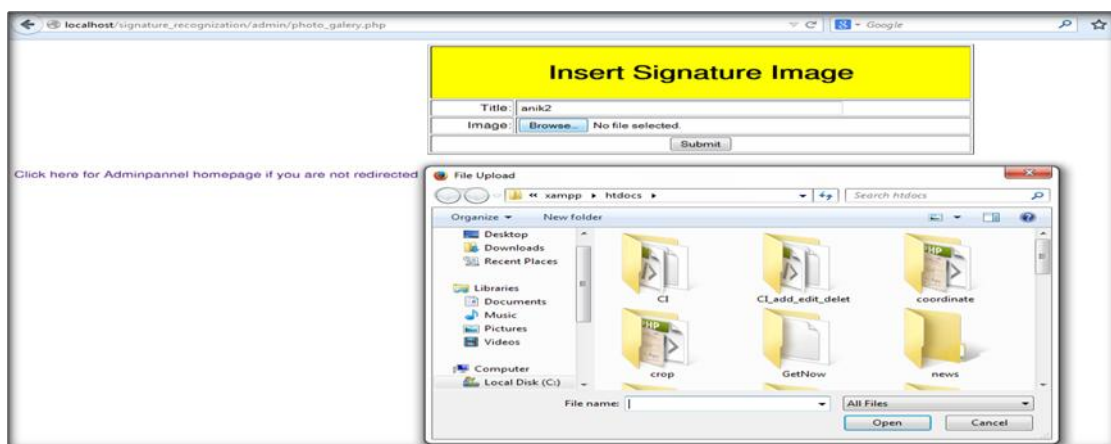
localhost/signature_recognization/admin/photo_galery.php

Google

Insert Signature Image

Title: anik2

Image: Browse... No file selected.

Submit

Click here for Adminpannel homepage if you are not redirected.

File Upload

« xampp ▸ htdocs ▸

Search htdocs

Organize ▾ New folder

Desktop
Downloads
Recent Places

Libraries
Documents
Music
Pictures
Videos

Computer
Local Disk (C:)

CI
CI_add_edit_delet
coordinate
crop
GetNow
news

File name:

All Files

Open

Cancel